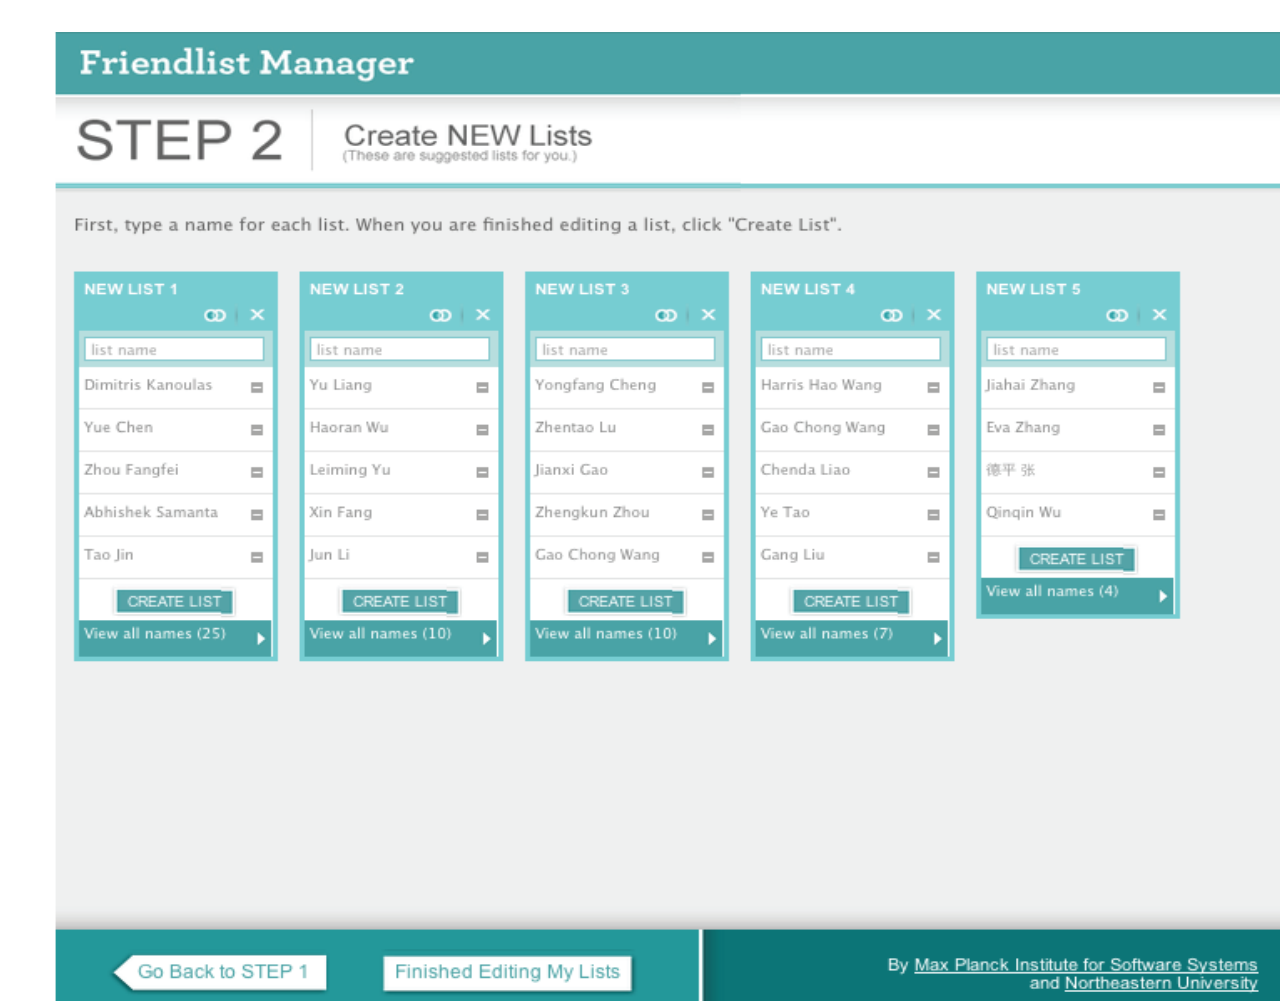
Friendlist Manager

STEP 2

Create NEW Lists
(These are suggested lists for you.)

First, type a name for each list. When you are finished editing a list, click "Create List".

NEW LIST 1
list name
Dimitris Kanoulas
Yue Chen
Zhou Fangfei
Abhishek Samanta
Tao Jin
CREATE LIST
View all names (25)

NEW LIST 2
list name
Yu Liang
Haoran Wu
Leiming Yu
Xin Fang
Jun Li
CREATE LIST
View all names (10)

NEW LIST 3
list name
Yongfang Cheng
Zhentao Lu
Jianxi Gao
Zhengkun Zhou
Gao Chong Wang
CREATE LIST
View all names (10)

NEW LIST 4
list name
Harris Hao Wang
Gao Chong Wang
Chenda Liao
Ye Tao
Gang Liu
CREATE LIST
View all names (7)

NEW LIST 5
list name
Jiahai Zhang
Eva Zhang
德平 张
Qinqin Wu
CREATE LIST
View all names (4)

Go Back to STEP 1
Finished Editing My Lists

By Max Planck Institute for Software Systems and Northeastern University